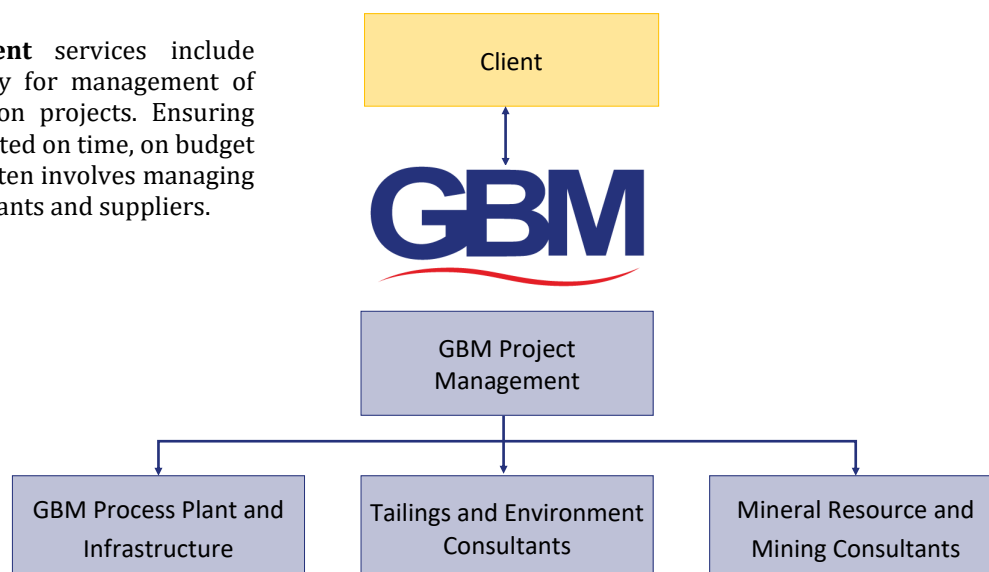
ent services include y for management of on projects. Ensuring ted on time, on budget ten involves managing ants and suppliers.

Client

GBM

GBM Project Management

GBM Process Plant and Infrastructure

Tailings and Environment Consultants

Mineral Resource and Mining Consultants